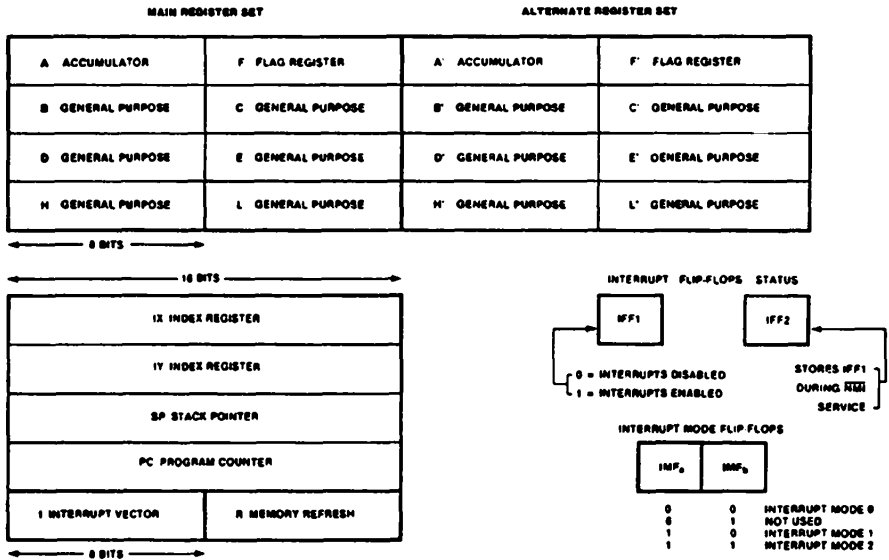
MAIN REGISTER SET

ALTERNATE REGISTER SET

| A ACCUMULATOR | F FLAG REGISTER | A' ACCUMULATOR | F' FLAG REGISTER |
|---|---|---|---|
| B GENERAL PURPOSE | C GENERAL PURPOSE | B' GENERAL PURPOSE | C' GENERAL PURPOSE |
| D GENERAL PURPOSE | E GENERAL PURPOSE | D' GENERAL PURPOSE | E' GENERAL PURPOSE |
| H GENERAL PURPOSE | L GENERAL PURPOSE | H' GENERAL PURPOSE | L' GENERAL PURPOSE |

8 BITS

16 BITS

IX INDEX REGISTER

IY INDEX REGISTER

SP STACK POINTER

PC PROGRAM COUNTER

I INTERRUPT VECTOR

R MEMORY REFRESH

8 BITS

INTERRUPT FLIP-FLOPS STATUS

IFF1

IFF2

0 = INTERRUPTS DISABLED
1 = INTERRUPTS ENABLED

STORES IFF1 DURING $\overline{NMI}$ SERVICE

INTERRUPT MODE FLIP-FLOPS

IMF$_a$ IMF$_b$

| | | |
|---|---|---|
| 0 | 0 | INTERRUPT MODE 0 |
| 0 | 1 | NOT USED |
| 1 | 0 | INTERRUPT MODE 1 |
| 1 | 1 | INTERRUPT MODE 2 |